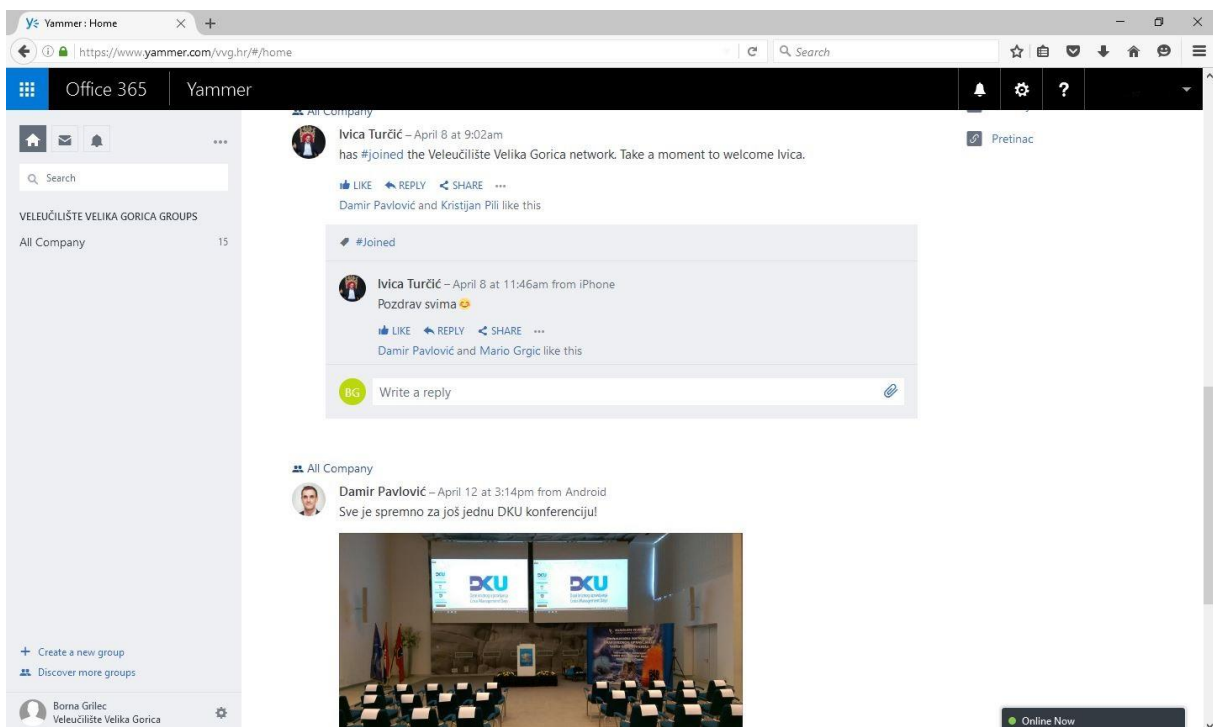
Yammer : Home
https://www.yammer.com/vvg.hr/#/home
Search
Office 365 Yammer
?
Search
VELEUČILIŠTE VELIKA GORICA GROUPS
All Company 15
All Company
Ivica Turčić – April 8 at 9:02am
has #joined the Veleučilište Velika Gorica network. Take a moment to welcome Ivica.
LIKE REPLY SHARE ···
Damir Pavlović and Kristijan Pili like this
#Joined
Ivica Turčić – April 8 at 11:46am from iPhone
Pozdrav svima
LIKE REPLY SHARE ···
Damir Pavlović and Mario Grgic like this
BG Write a reply
Pretinac
All Company
Damir Pavlović – April 12 at 3:14pm from Android
Sve je spremno za još jednu DKU konferenciju!
DKU
DKU
+ Create a new group
Discover more groups
Borna Grilec
Veleučilište Velika Gorica
Online Now